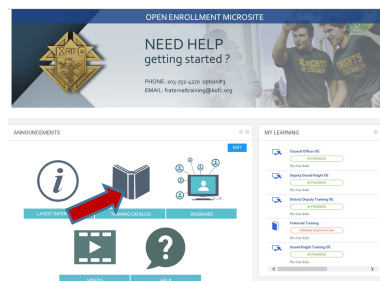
OPEN ENROLLMENT MICROSITE

K of C

NEED HELP getting started ?

PHONE: 203-752-4270 option#3
EMAIL: fraternaltraining@kofc.org

KNIGHTS

ANNOUNCEMENTS

EDIT

LATEST INFO

TRAINING CATALOG

WEBINARS

VIDEOS

HELP

MY LEARNING

Council Officer OE
IN PROGRESS
No due date

Deputy Grand Knight OE
IN PROGRESS
No due date

District Deputy Training OE
IN PROGRESS
No due date

Fraternal Training
PENDING REGISTRATION
No due date

Grand Knight Training OE
IN PROGRESS
No due date